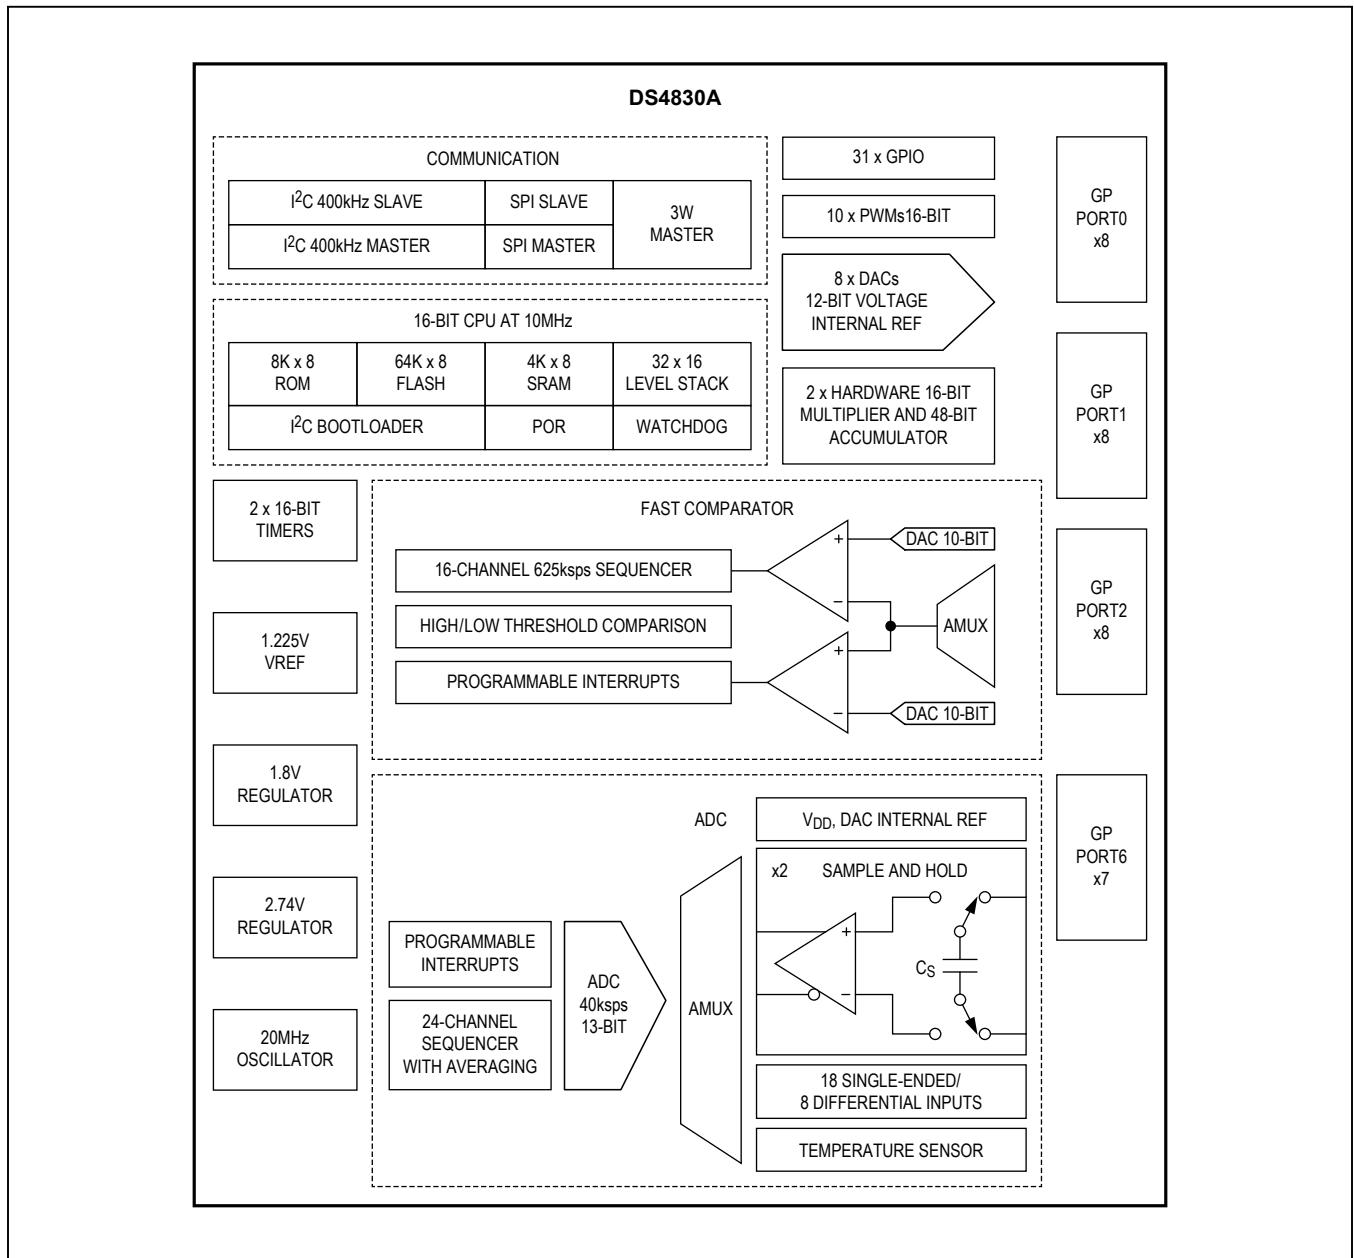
DS4830A

COMMUNICATION

I$^2$C 400kHz SLAVE
SPI SLAVE
3W MASTER
I$^2$C 400kHz MASTER
SPI MASTER

16-BIT CPU AT 10MHz

8K x 8 ROM
64K x 8 FLASH
4K x 8 SRAM
32 x 16 LEVEL STACK
I$^2$C BOOTLOADER
POR
WATCHDOG

31 x GPIO

10 x PWMs16-BIT

8 x DACs 12-BIT VOLTAGE INTERNAL REF

2 x HARDWARE 16-BIT MULTIPLIER AND 48-BIT ACCUMULATOR

GP PORT0 x8

GP PORT1 x8

GP PORT2 x8

GP PORT6 x7

2 x 16-BIT TIMERS

1.225V VREF

1.8V REGULATOR

2.74V REGULATOR

20MHz OSCILLATOR

FAST COMPARATOR

16-CHANNEL 625ksps SEQUENCER

HIGH/LOW THRESHOLD COMPARISON

PROGRAMMABLE INTERRUPTS

+
−
+
−

DAC 10-BIT

AMUX

DAC 10-BIT

ADC

V$_{DD}$, DAC INTERNAL REF

x2 SAMPLE AND HOLD

+
−

C$_S$

PROGRAMMABLE INTERRUPTS

24-CHANNEL SEQUENCER WITH AVERAGING

ADC 40ksps 13-BIT

AMUX

18 SINGLE-ENDED/ 8 DIFFERENTIAL INPUTS

TEMPERATURE SENSOR